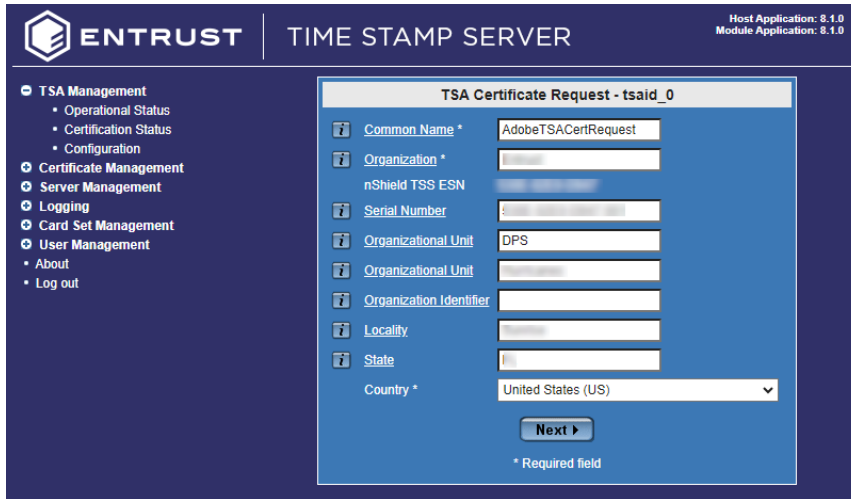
ENTRUST | TIME STAMP SERVER

Host Application: 8.1.0
Module Application: 8.1.0

TSA Management
• Operational Status
• Certification Status
• Configuration
Certificate Management
Server Management
Logging
Card Set Management
User Management
• About
• Log out

TSA Certificate Request - tsaid_0

| | | |
|---|---|---|
| i | Common Name * | AdobeTSACertRequest |
| i | Organization * | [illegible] |
| | nShield TSS ESN | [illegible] |
| i | Serial Number | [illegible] |
| i | Organizational Unit | DPS |
| i | Organizational Unit | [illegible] |
| i | Organization Identifier | |
| i | Locality | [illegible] |
| i | State | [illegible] |
| | Country * | United States (US) |

Next ▸

* Required field